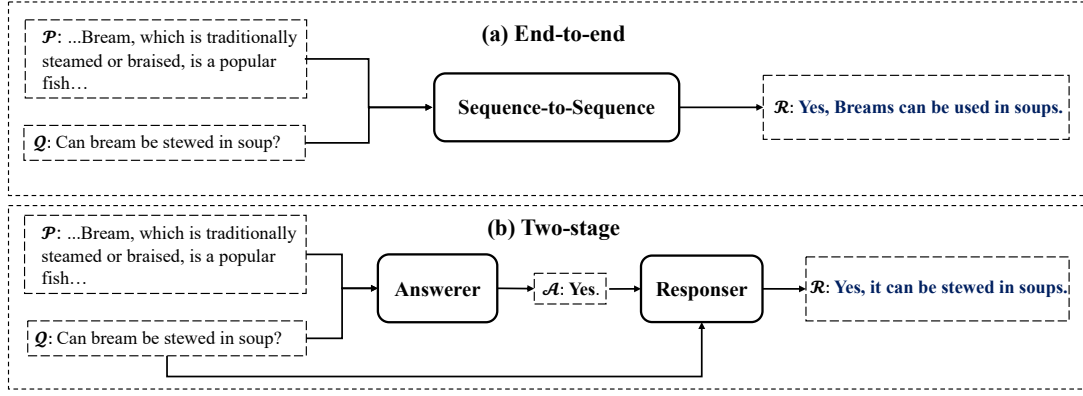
(a) End-to-end

$\mathcal{P}$: ...Bream, which is traditionally steamed or braised, is a popular fish…

$\mathcal{Q}$: Can bream be stewed in soup?

Sequence-to-Sequence

$\mathcal{R}$: Yes, Breams can be used in soups.

(b) Two-stage

$\mathcal{P}$: ...Bream, which is traditionally steamed or braised, is a popular fish…

$\mathcal{Q}$: Can bream be stewed in soup?

Answerer

$\mathcal{A}$: Yes.

Responser

$\mathcal{R}$: Yes, it can be stewed in soups.